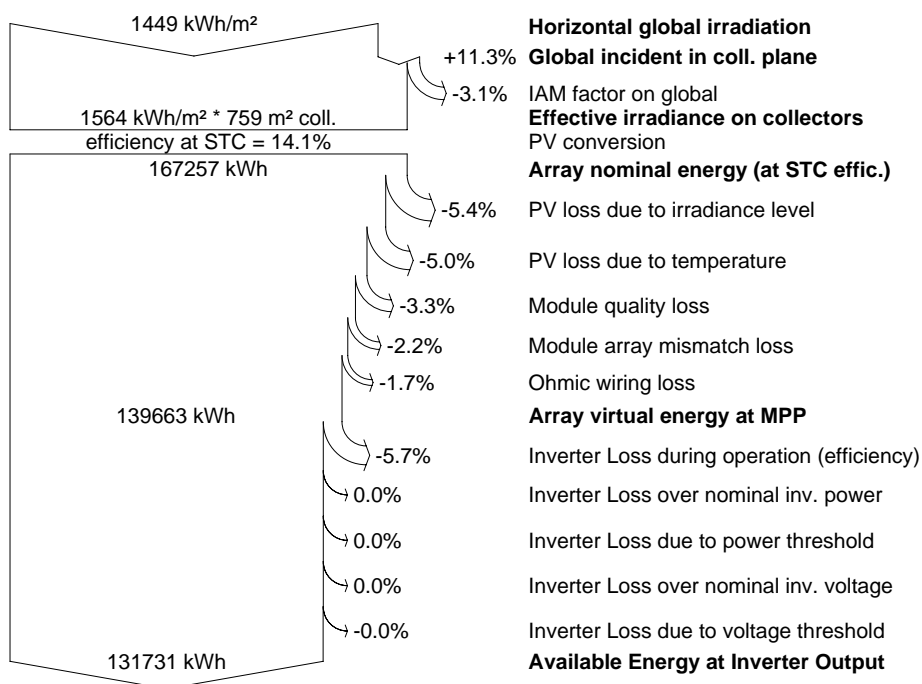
1449 kWh/m²

**Horizontal global irradiation**

+11.3% **Global incident in coll. plane**

-3.1% IAM factor on global

1564 kWh/m² * 759 m² coll.

**Effective irradiance on collectors**

efficiency at STC = 14.1%

PV conversion

167257 kWh

**Array nominal energy (at STC effic.)**

-5.4% PV loss due to irradiance level

-5.0% PV loss due to temperature

-3.3% Module quality loss

-2.2% Module array mismatch loss

-1.7% Ohmic wiring loss

139663 kWh

**Array virtual energy at MPP**

-5.7% Inverter Loss during operation (efficiency)

0.0% Inverter Loss over nominal inv. power

0.0% Inverter Loss due to power threshold

0.0% Inverter Loss over nominal inv. voltage

-0.0% Inverter Loss due to voltage threshold

131731 kWh

**Available Energy at Inverter Output**